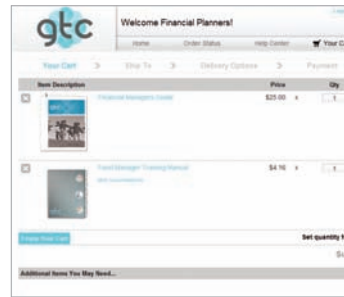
gtc

Welcome Financial Planners!

Home | Order Status | Help Center | Your C

Your Cart > Ship To > Delivery Options > Payment

| Item Description | | Price | | Qty |
|---|---|---|---|---|
| | Financial Managers Guide | $25.00 | x | 1 |
| | Fund Manager Training Manual | $4.16 | x | 1 |

Empty Your Cart

Set quantity t

Additional Items You May Need...